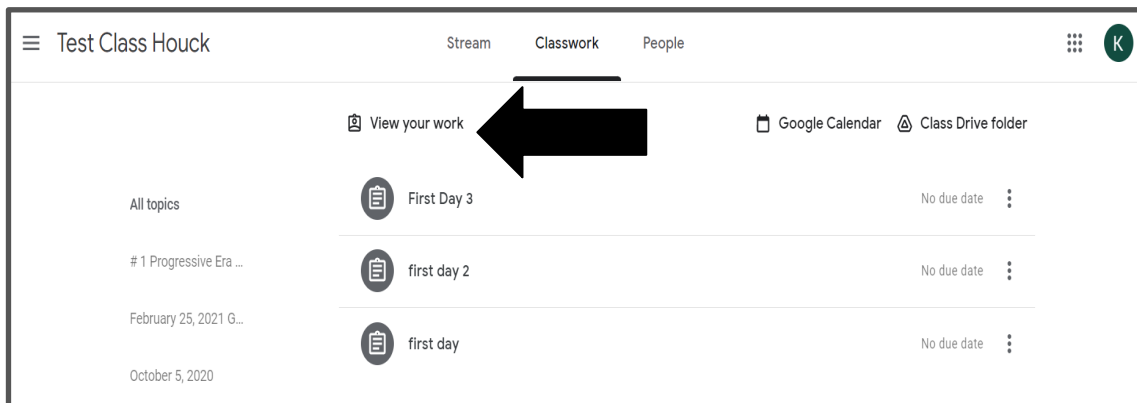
Test Class Houck

Stream Classwork People

K

View your work

Google Calendar Class Drive folder

All topics

# 1 Progressive Era ...

February 25, 2021 G...

October 5, 2020

First Day 3 No due date

first day 2 No due date

first day No due date